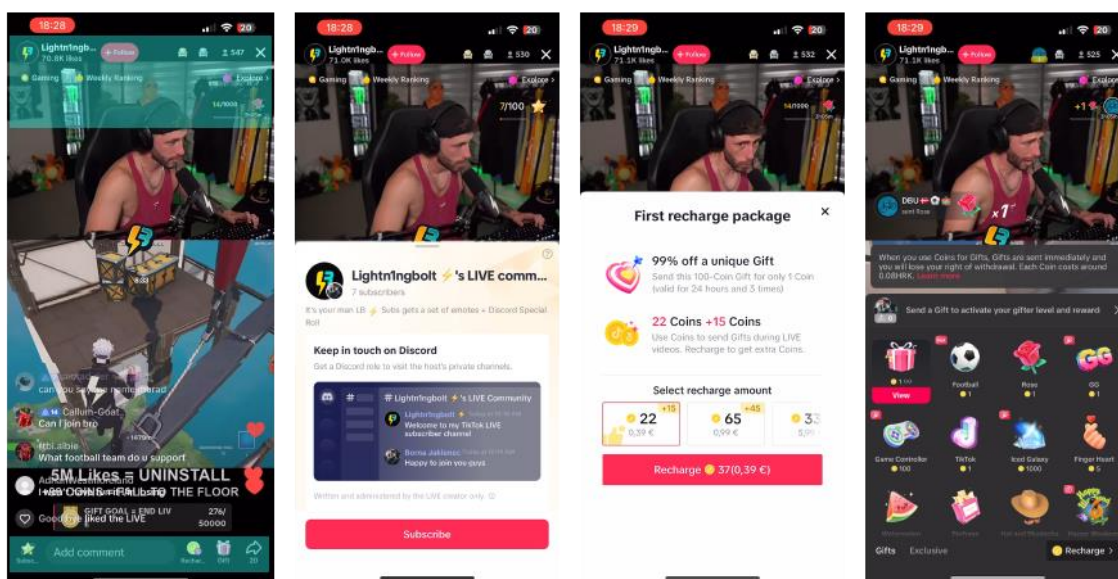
18:28
Lightn1ngb... 70.8K likes
+ Follow
1 547
Gaming
Weekly Ranking
Explore
14/1000
can you say the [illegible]
Callum-Goat
Can I join bro
rebi.albie
What football team do u support
5M Likes = UNINSTALL
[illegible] THE FLOOR
GIFT GOAL = END LIV 276/50000
Good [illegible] liked the LIVE
Add comment
Recha...
Gift
20

18:28
Lightn1ngb... 71.0K likes
+ Follow
1 530
Gaming
Weekly Ranking
Explore
7/100
Lightn1ngbolt ⚡'s LIVE comm...
7 subscribers
It's your man LB ⚡ Subs gets a set of emotes + Discord Special Roll
Keep in touch on Discord
Get a Discord role to visit the host's private channels.
# Lightn1ngbolt ⚡'s LIVE Community
Lightn1ngbolt
Welcome to my TikTok LIVE subscriber channel
Borna Jaksinec
Happy to join you guys
Within and administrated by the LIVE creator only
Subscribe

18:29
Lightn1ngb... 71.1K likes
+ Follow
1 532
Gaming
Weekly Ranking
Explore
First recharge package
99% off a unique Gift
Send this 100-Coin Gift for only 1 Coin (valid for 24 hours and 3 times)
22 Coins +15 Coins
Use Coins to send Gifts during LIVE videos. Recharge to get extra Coins.
Select recharge amount
22 +15 0,39 €
65 +45 0,99 €
33 5,99
Recharge 37(0,39 €)

18:29
Lightn1ngb... 71.1K likes
+ Follow
1 525
Gaming
Weekly Ranking
Explore
DBU
sent Rose
x1
When you use Coins for Gifts, Gifts are sent immediately and you will lose your right of withdrawal. Each Coin costs around 0.08HRK. Learn more
Send a Gift to activate your gifter level and reward
View
Football 1
Rose 1
GG 1
Game Controller 100
TikTok 1
Iced Galaxy 1000
Finger Heart 5
Gifts
Exclusive
Recharge